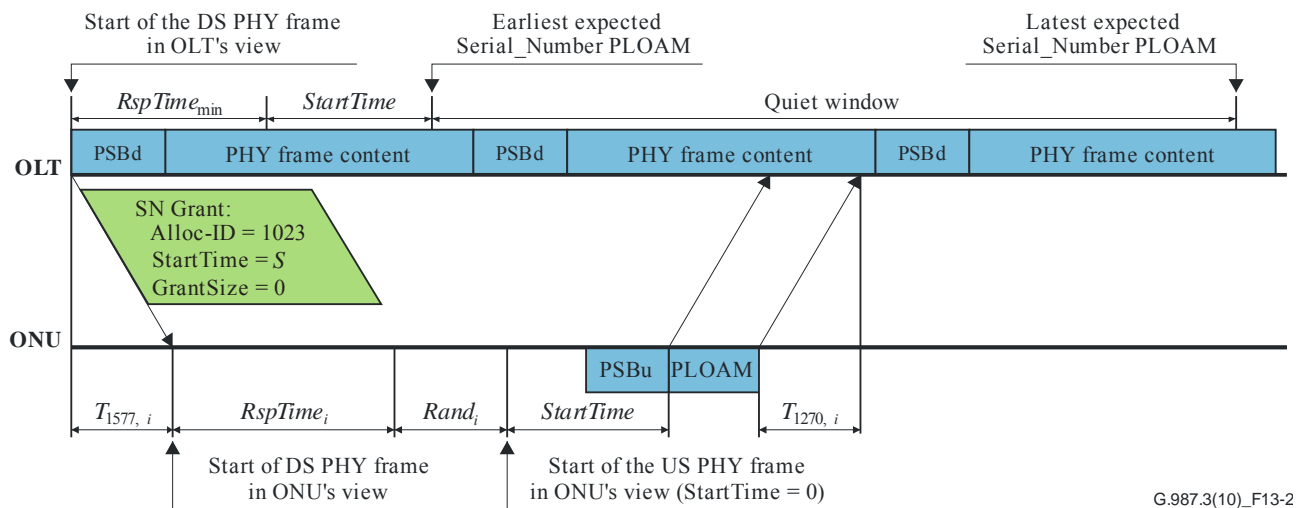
Start of the DS PHY frame in OLT's view

Earliest expected Serial_Number PLOAM

Latest expected Serial_Number PLOAM

$RspTime_{min}$

$StartTime$

Quiet window

PSBd

PHY frame content

PSBd

PHY frame content

PSBd

PHY frame content

OLT

SN Grant:
Alloc-ID = 1023
StartTime = $S$
GrantSize = 0

ONU

PSBu

PLOAM

$T_{1577,\ i}$

$RspTime_i$

$Rand_i$

$StartTime$

$T_{1270,\ i}$

Start of DS PHY frame in ONU's view

Start of the US PHY frame in ONU's view (StartTime = 0)

G.987.3(10)_F13-2